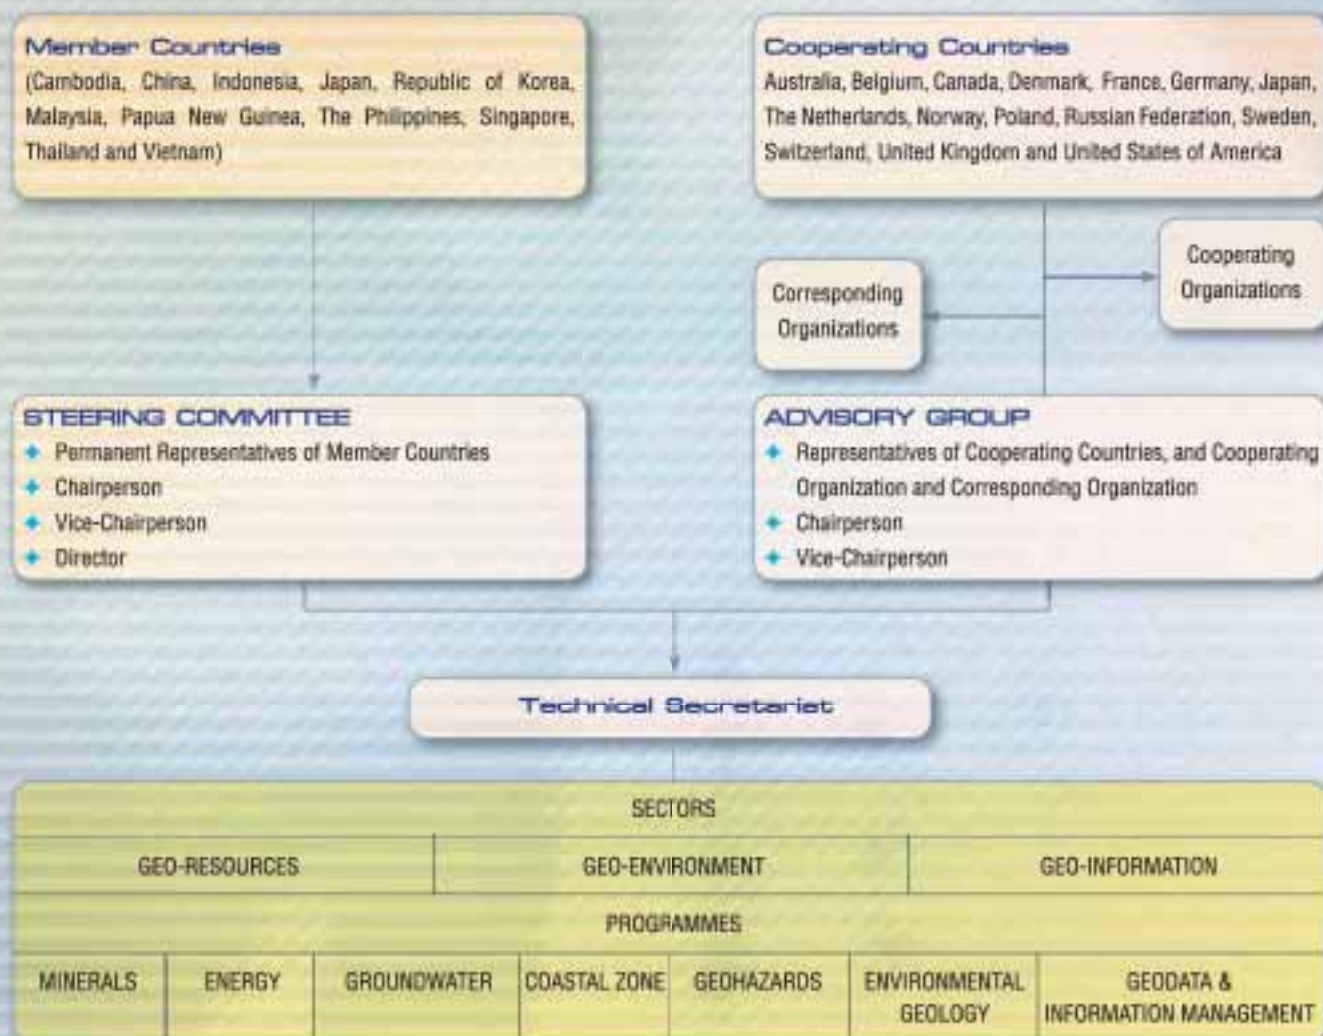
Member Countries
(Cambodia, China, Indonesia, Japan, Republic of Korea, Malaysia, Papua New Guinea, The Philippines, Singapore, Thailand and Vietnam)

Cooperating Countries
Australia, Belgium, Canada, Denmark, France, Germany, Japan, The Netherlands, Norway, Poland, Russian Federation, Sweden, Switzerland, United Kingdom and United States of America

Cooperating Organizations

Corresponding Organizations

STEERING COMMITTEE
- Permanent Representatives of Member Countries
- Chairperson
- Vice-Chairperson
- Director

ADVISORY GROUP
- Representatives of Cooperating Countries, and Cooperating Organization and Corresponding Organization
- Chairperson
- Vice-Chairperson

Technical Secretariat

| SECTORS | | | | | | |
|---|---|---|---|---|---|---|
| GEO-RESOURCES | | GEO-ENVIRONMENT | | | GEO-INFORMATION | |
| PROGRAMMES | | | | | | |
| MINERALS | ENERGY | GROUNDWATER | COASTAL ZONE | GEOHAZARDS | ENVIRONMENTAL GEOLOGY | GEODATA & INFORMATION MANAGEMENT |